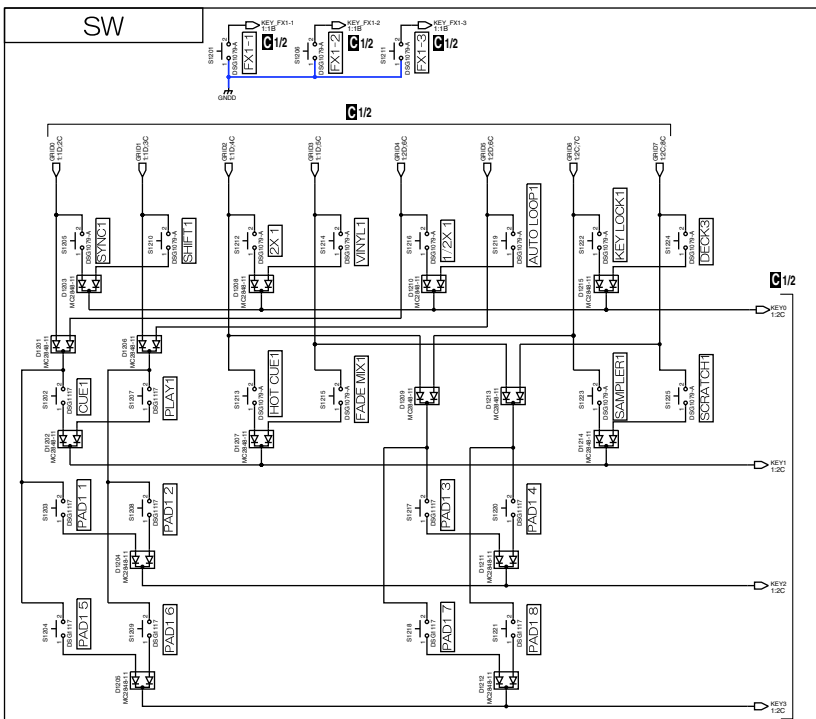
SW

KEY_FX1-1
1:1B
S1201
DSG1079-A
FX1-1
C 1/2

KEY_FX1-2
1:1B
S1206
DSG1079-A
FX1-2
C 1/2

KEY_FX1-3
1:1B
S1211
DSG1079-A
FX1-3
C 1/2

GNDD

C 1/2

GRID0
1:1D,2C
GRID1
1:1D,3C
GRID2
1:1D,4C
GRID3
1:1D,5C
GRID4
1:2D,6C
GRID5
1:2D,6C
GRID6
1:2C,7C
GRID7
1:2C,8C

S1205
DSG1079-A
SYNC1

S1210
DSG1079-A
SHIFT1

S1212
DSG1079-A
2X 1

S1214
DSG1079-A
VINYL1

S1216
DSG1079-A
1/2X 1

S1219
DSG1079-A
AUTO LOOP1

S1222
DSG1079-A
KEY LOCK1

S1224
DSG1079-A
DECK3

D1203
MC2848-11
D1208
MC2848-11
D1210
MC2848-11
D1215
MC2848-11

C 1/2

KEY0
1:2C

D1201
MC2848-11
D1206
MC2848-11

S1202
DSG1117
CUE1

S1207
DSG1117
PLAY1

S1213
DSG1079-A
HOT CUE1

S1215
DSG1079-A
FADE MIX1

D1209
MC2848-11
D1213
MC2848-11

S1223
DSG1079-A
SAMPLER1

S1225
DSG1079-A
SCRATCH1

D1202
MC2848-11
D1207
MC2848-11
D1214
MC2848-11

KEY1
1:2C

S1203
DSG1117
PAD1 1

S1208
DSG1117
PAD1 2

S1217
DSG1117
PAD1 3

S1220
DSG1117
PAD1 4

D1204
MC2848-11
D1211
MC2848-11

KEY2
1:2C

S1204
DSG1117
PAD1 5

S1209
DSG1117
PAD1 6

S1218
DSG1117
PAD1 7

S1221
DSG1117
PAD1 8

D1205
MC2848-11
D1212
MC2848-11

KEY3
1:2C